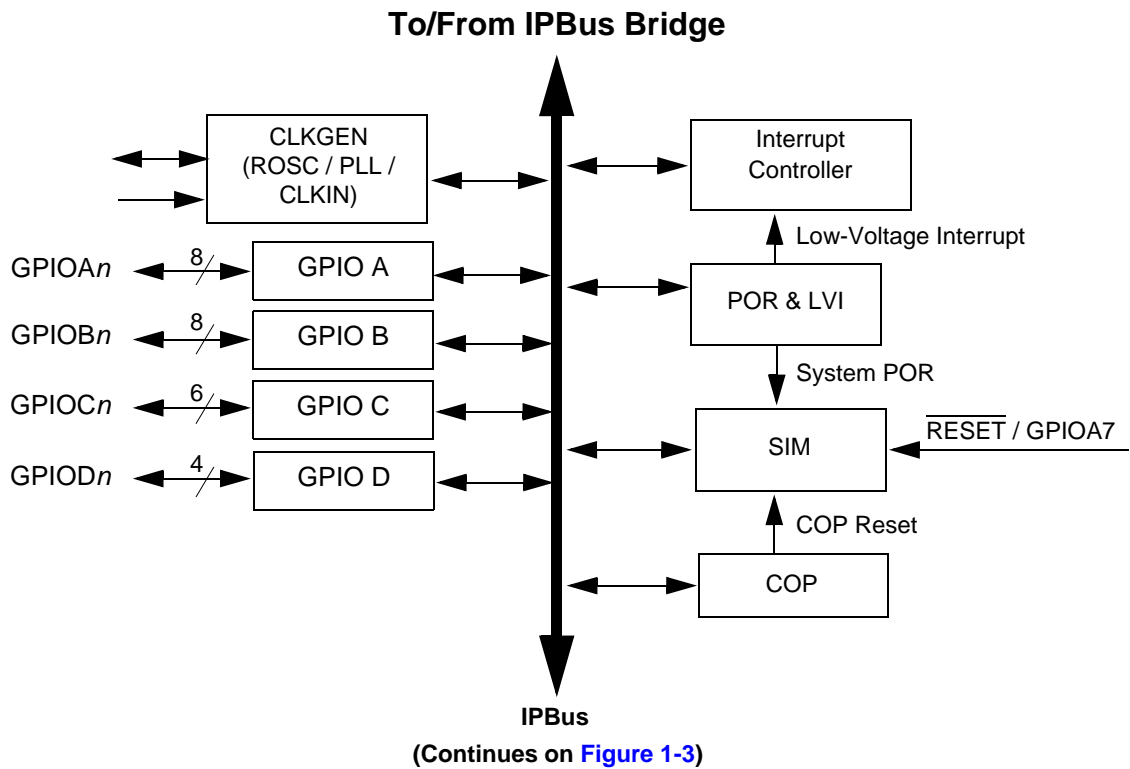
To/From IPBus Bridge

CLKGEN (ROSC / PLL / CLKIN)

Interrupt Controller

Low-Voltage Interrupt

GPIOA$n$ 8 GPIO A

POR & LVI

GPIOB$n$ 8 GPIO B

System POR

GPIOC$n$ 6 GPIO C

SIM

$\overline{\text{RESET}}$ / GPIOA7

GPIOD$n$ 4 GPIO D

COP Reset

COP

IPBus

(Continues on Figure 1-3)